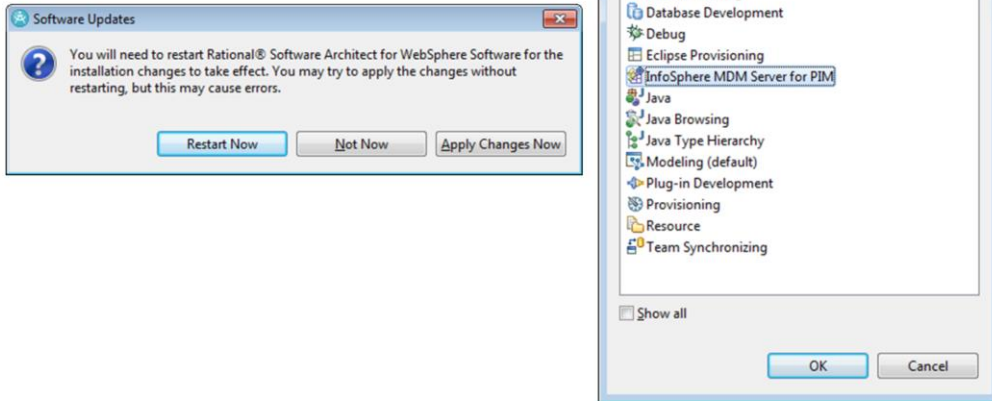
Software Updates

You will need to restart Rational® Software Architect for WebSphere Software for the installation changes to take effect. You may try to apply the changes without restarting, but this may cause errors.

Restart Now
Not Now
Apply Changes Now

Database Development
Debug
Eclipse Provisioning
InfoSphere MDM Server for PIM
Java
Java Browsing
Java Type Hierarchy
Modeling (default)
Plug-in Development
Provisioning
Resource
Team Synchronizing

Show all

OK
Cancel